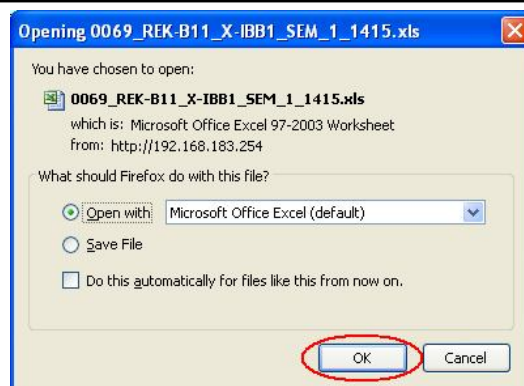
Opening 0069_REK-B11_X-IBB1_SEM_1_1415.xls

You have chosen to open:

0069_REK-B11_X-IBB1_SEM_1_1415.xls

which is: Microsoft Office Excel 97-2003 Worksheet

from: http://192.168.183.254

What should Firefox do with this file?

Open with Microsoft Office Excel (default)

Save File

Do this automatically for files like this from now on.

OK

Cancel